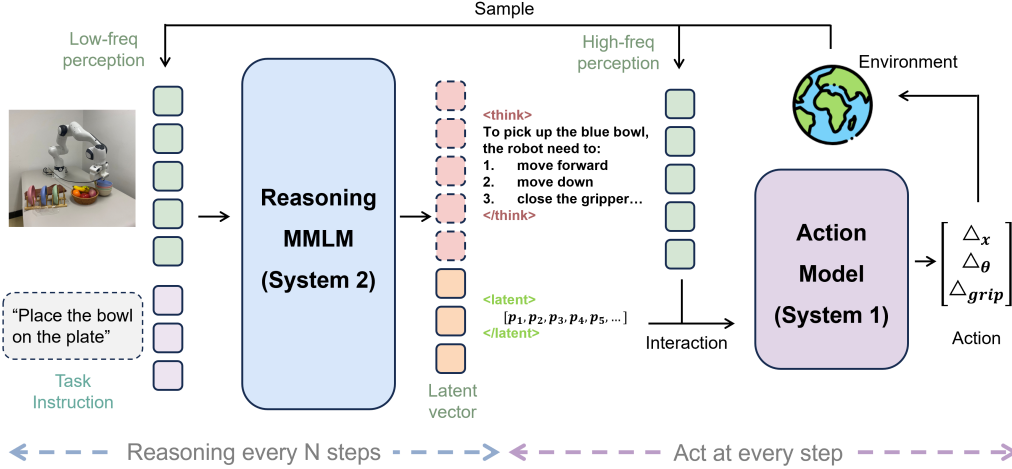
Sample

Low-freq perception

High-freq perception

Environment

Reasoning MMLM (System 2)

<think>
To pick up the blue bowl, the robot need to:
1. move forward
2. move down
3. close the gripper…
</think>

<latent>
$[p_1, p_2, p_3, p_4, p_5, \dots]$
</latent>

Action Model (System 1)

$\begin{bmatrix} \triangle_x \\ \triangle_\theta \\ \triangle_{grip} \end{bmatrix}$

Action

"Place the bowl on the plate"

Task Instruction

Latent vector

Interaction

Reasoning every N steps

Act at every step